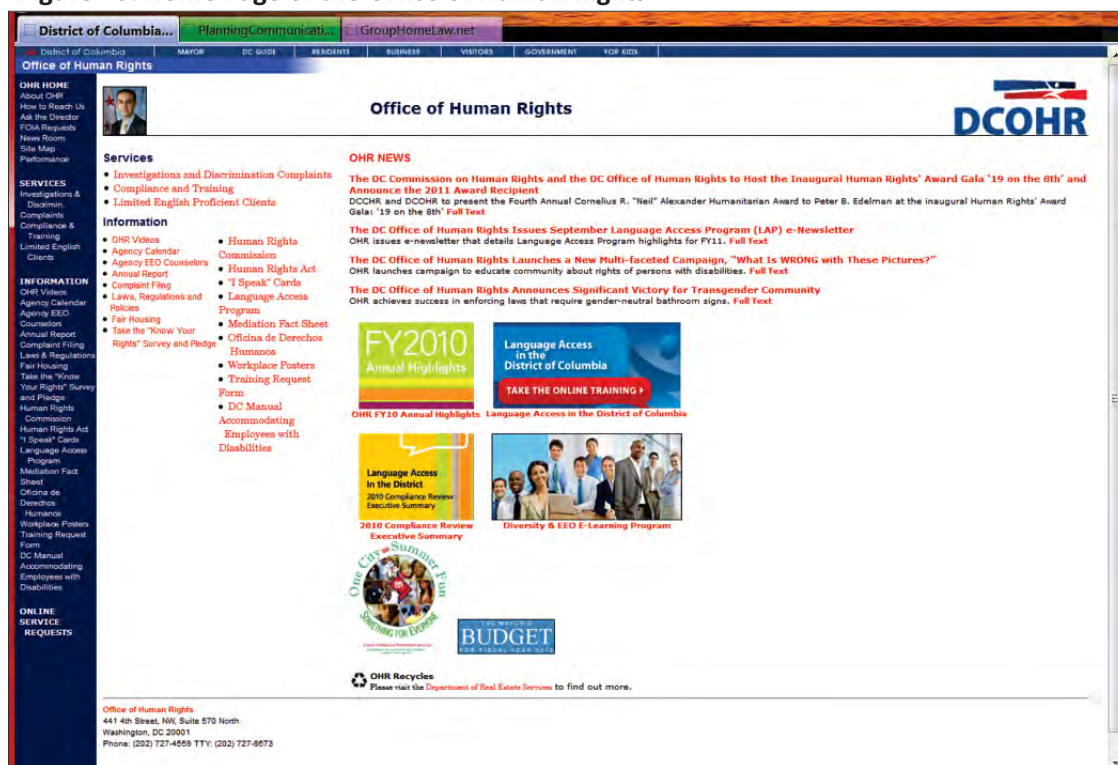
District of Columbia... | PlanningCommunicati... | GroupHomeLaw.net

District of Columbia | MAYOR | DC GUIDE | RESIDENTS | BUSINESS | VISITORS | GOVERNMENT | FOR KIDS

Office of Human Rights

OHR HOME
About OHR
How to Reach Us
Ask the Director
FOIA Requests
News Room
Site Map
Performance

SERVICES
Investigations & Discrimin. Complaints
Compliance & Training
Limited English Clients

INFORMATION
OHR Videos
Agency Calendar
Agency EEO Counselors
Annual Report
Complaint Filing
Laws & Regulations
Fair Housing
Take the "Know Your Rights" Survey and Pledge
Human Rights Commission
Human Rights Act
"I Speak" Cards
Language Access Program
Mediation Fact Sheet
Oficina de Derechos Humanos
Workplace Posters
Training Request Form
DC Manual Accommodating Employees with Disabilities

ONLINE SERVICE REQUESTS

Office of Human Rights

DCOHR

Services
• Investigations and Discrimination Complaints
• Compliance and Training
• Limited English Proficient Clients

Information
• OHR Videos
• Agency Calendar
• Agency EEO Counselors
• Annual Report
• Complaint Filing
• Laws, Regulations and Policies
• Fair Housing
• Take the "Know Your Rights" Survey and Pledge
• Human Rights Commission
• Human Rights Act
• "I Speak" Cards
• Language Access Program
• Mediation Fact Sheet
• Oficina de Derechos Humanos
• Workplace Posters
• Training Request Form
• DC Manual Accommodating Employees with Disabilities

OHR NEWS

The DC Commission on Human Rights and the DC Office of Human Rights to Host the Inaugural Human Rights' Award Gala '19 on the 8th' and Announce the 2011 Award Recipient
DCCHR and DCOHR to present the Fourth Annual Cornelius R. "Neil" Alexander Humanitarian Award to Peter B. Edelman at the inaugural Human Rights' Award Gala: '19 on the 8th' Full Text

The DC Office of Human Rights Issues September Language Access Program (LAP) e-Newsletter
OHR issues e-newsletter that details Language Access Program highlights for FY11. Full Text

The DC Office of Human Rights Launches a New Multi-faceted Campaign, "What Is WRONG with These Pictures?"
OHR launches campaign to educate community about rights of persons with disabilities. Full Text

The DC Office of Human Rights Announces Significant Victory for Transgender Community
OHR achieves success in enforcing laws that require gender-neutral bathroom signs. Full Text

FY2010 Annual Highlights
OHR FY10 Annual Highlights

Language Access in the District of Columbia
TAKE THE ONLINE TRAINING
Language Access in the District of Columbia

Language Access in the District
2010 Compliance Review Executive Summary
2010 Compliance Review Executive Summary

Diversity & EEO E-Learning Program

One City Summer Fun
SOMETHING FOR EVERYONE

THE MAYOR'S BUDGET FOR FISCAL YEAR 2012

OHR Recycles
Please visit the Department of Real Estate Services to find out more.

Office of Human Rights
441 4th Street, NW, Suite 570 North
Washington, DC 20001
Phone: (202) 727-4559 TTY: (202) 727-8673